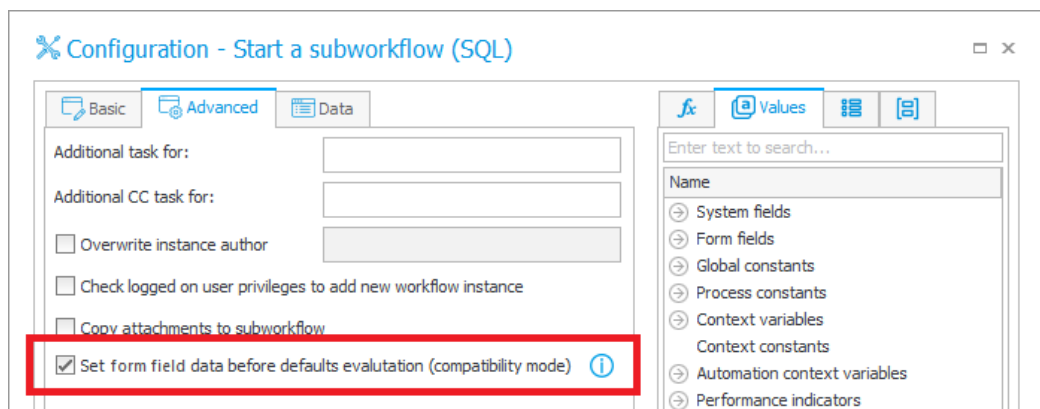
Configuration - Start a subworkflow (SQL)

Basic
Advanced
Data

Additional task for:

Additional CC task for:

Overwrite instance author

Check logged on user privileges to add new workflow instance

Copy attachments to subworkflow

Set form field data before defaults evalutation (compatibility mode)

$fx$
Values

Enter text to search...

Name
System fields
Form fields
Global constants
Process constants
Context variables
Context constants
Automation context variables
Performance indicators